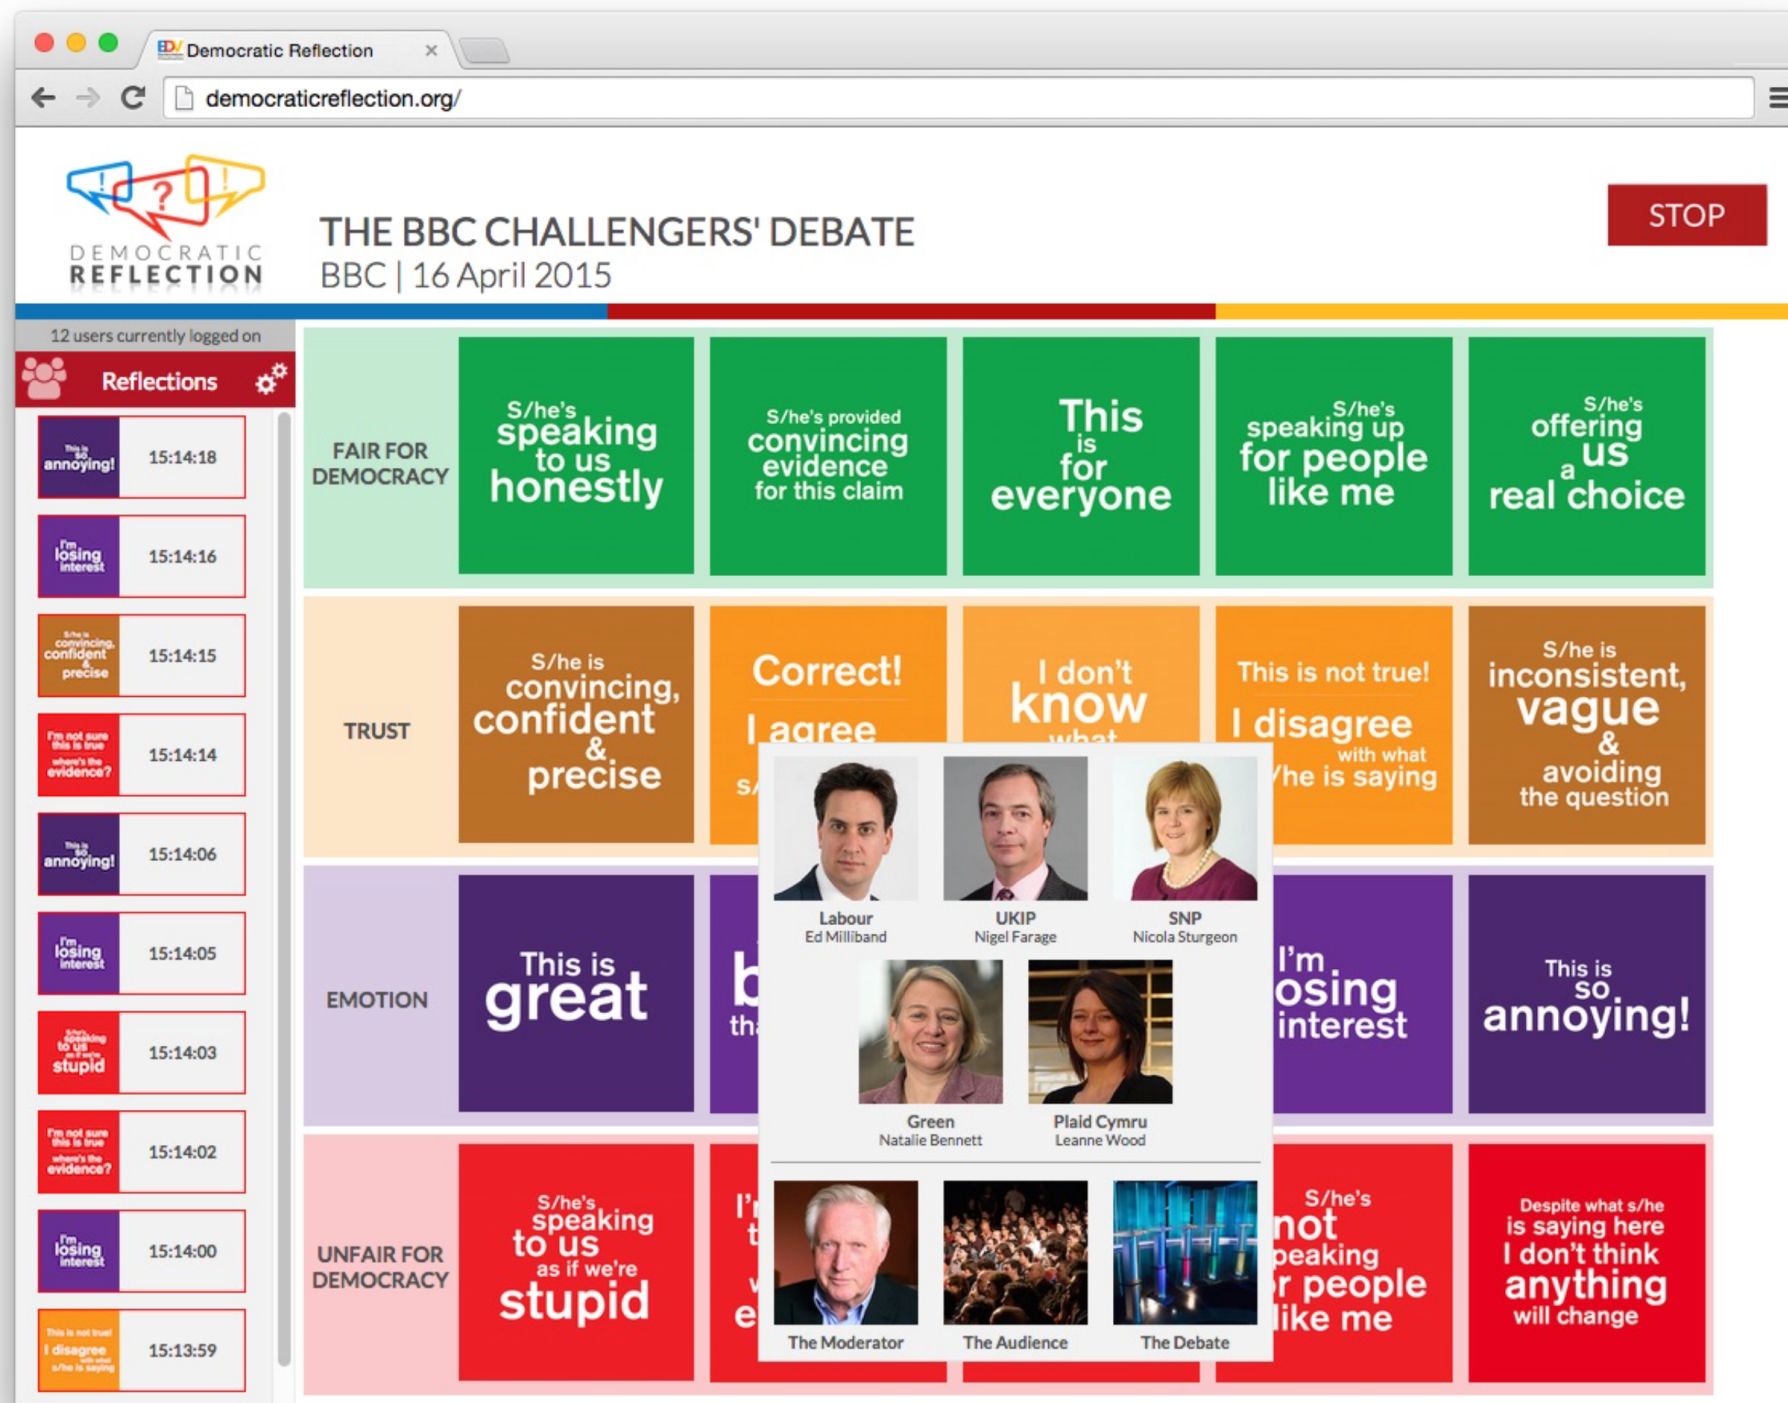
Democratic Reflection ×

democraticreflection.org/

DEMOCRATIC REFLECTION

THE BBC CHALLENGERS' DEBATE
BBC | 16 April 2015

STOP

12 users currently logged on

Reflections

This is so annoying! 15:14:18

I'm losing interest 15:14:16

S/he is convincing, confident & precise 15:14:15

I'm not sure this is true where's the evidence? 15:14:14

This is so annoying! 15:14:06

I'm losing interest 15:14:05

S/he's speaking to us as if we're stupid 15:14:03

I'm not sure this is true where's the evidence? 15:14:02

I'm losing interest 15:14:00

This is not true! I disagree with what s/he is saying 15:13:59

FAIR FOR DEMOCRACY

S/he's speaking to us honestly

S/he's provided convincing evidence for this claim

This is for everyone

S/he's speaking up for people like me

S/he's offering us a real choice

TRUST

S/he is convincing, confident & precise

Correct! I agree s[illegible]

I don't know what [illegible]

This is not true! I disagree with what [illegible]/he is saying

S/he is inconsistent, vague & avoiding the question

EMOTION

This is great

b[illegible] tha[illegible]

I'm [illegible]osing interest

This is so annoying!

UNFAIR FOR DEMOCRACY

S/he's speaking to us as if we're stupid

I'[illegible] t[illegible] e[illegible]

S/he's not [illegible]peaking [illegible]r people like me

Despite what s/he is saying here I don't think anything will change

Labour
Ed Milliband

UKIP
Nigel Farage

SNP
Nicola Sturgeon

Green
Natalie Bennett

Plaid Cymru
Leanne Wood

The Moderator

The Audience

The Debate